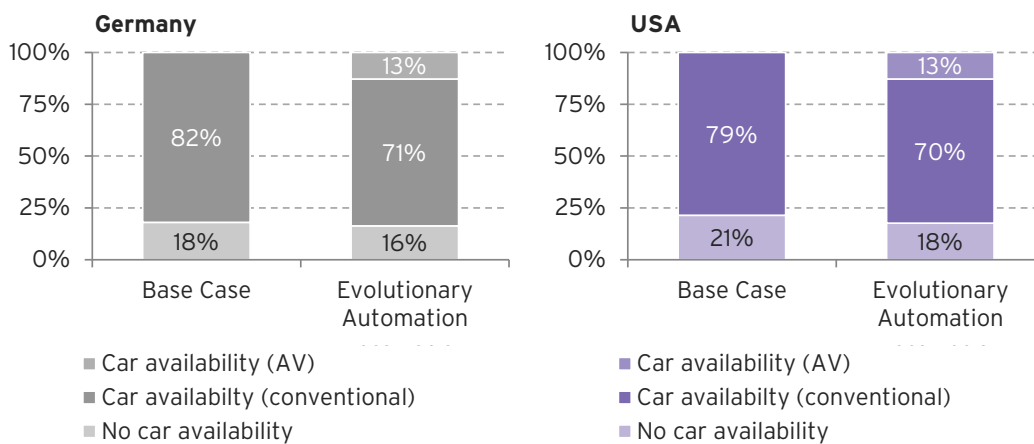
Germany

100%
75%
50%
25%
0%

82%
18%
13%
71%
16%

Base Case
Evolutionary Automation

Car availability (AV)
Car availabilty (conventional)
No car availability

USA

100%
75%
50%
25%
0%

79%
21%
13%
70%
18%

Base Case
Evolutionary Automation

Car availability (AV)
Car availabilty (conventional)
No car availability